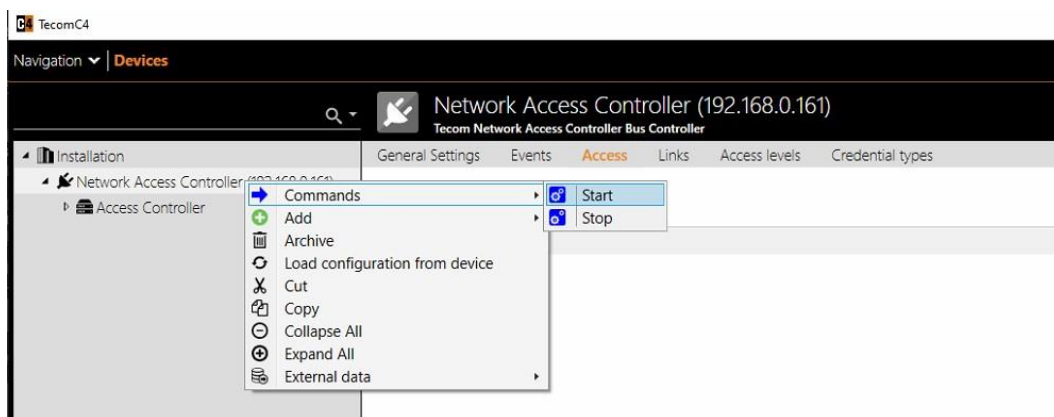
C4 TecomC4

Navigation | Devices

Network Access Controller (192.168.0.161)
Tecom Network Access Controller Bus Controller

General Settings Events Access Links Access levels Credential types

Installation
Network Access Controller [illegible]
Access Controller

Commands
Add
Archive
Load configuration from device
Cut
Copy
Collapse All
Expand All
External data

Start
Stop